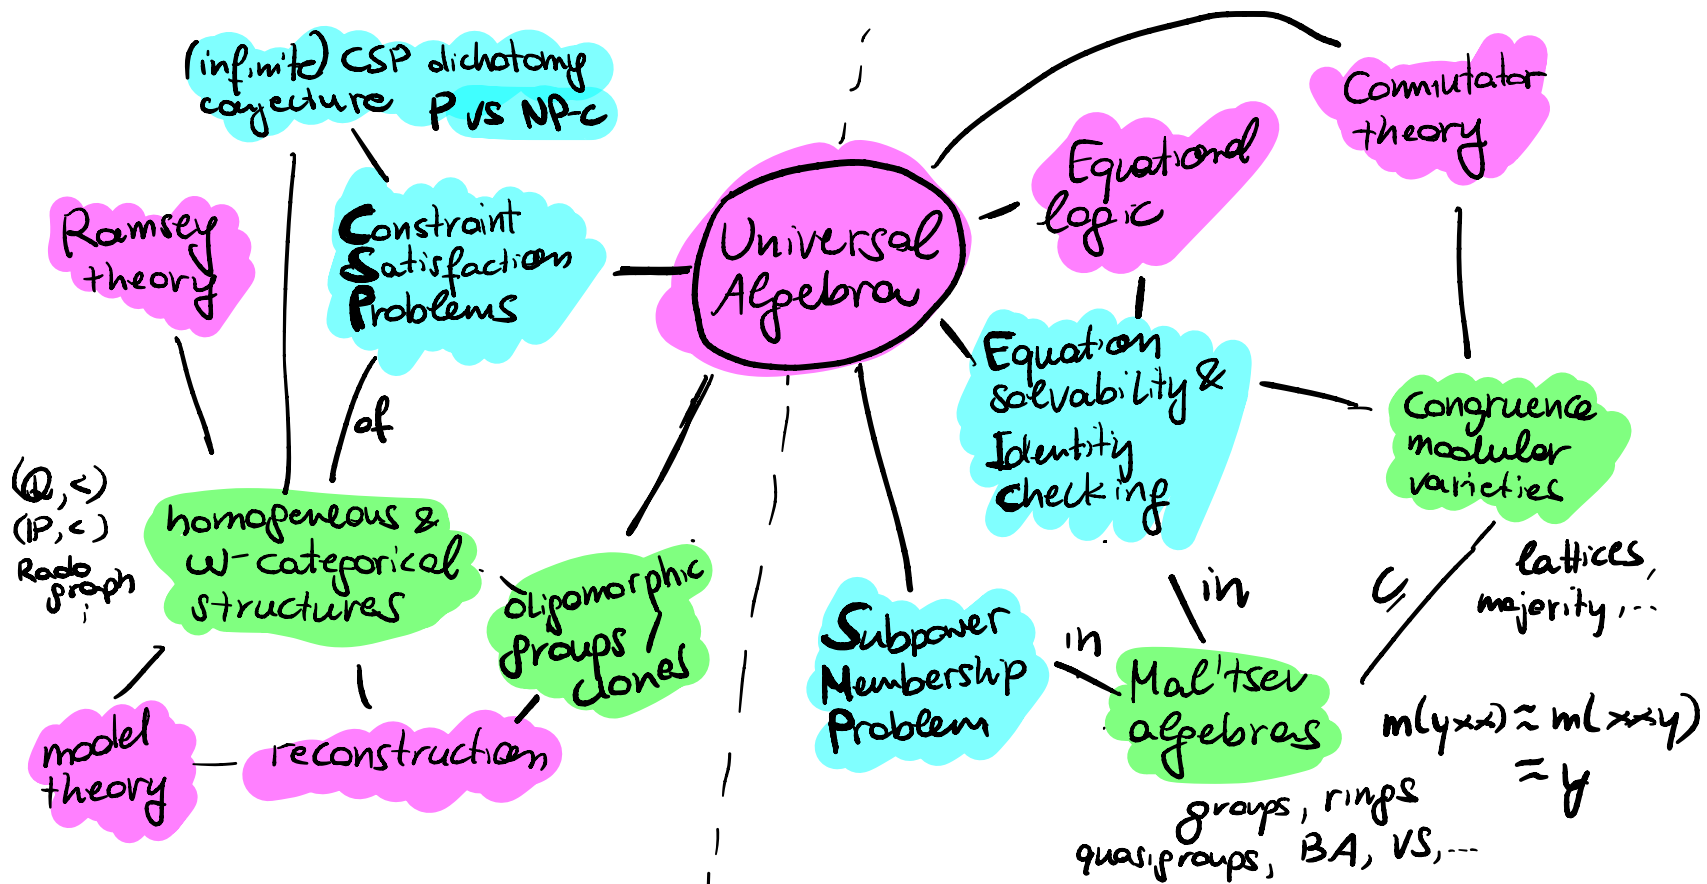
(infinite) CSP dichotomy conjecture P vs NP-c

Commutator theory

Ramsey theory

Constraint Satisfaction Problems

Universal Algebra

Equational logic

Equation solvability & Identity checking

Congruence modular varieties

of

$(\mathbb{Q},<)$
$(\mathbb{P},<)$
Rado graph
;

homogeneous & ω-categorical structures

oligomorphic groups / clones

Subpower Membership Problem

in

in

Mal'tsev algebras

⊂

lattices, majority, ...

model theory

reconstruction

groups, rings
quasigroups, BA, VS, ...

$m(yxx) \approx m(xxy) \approx y$